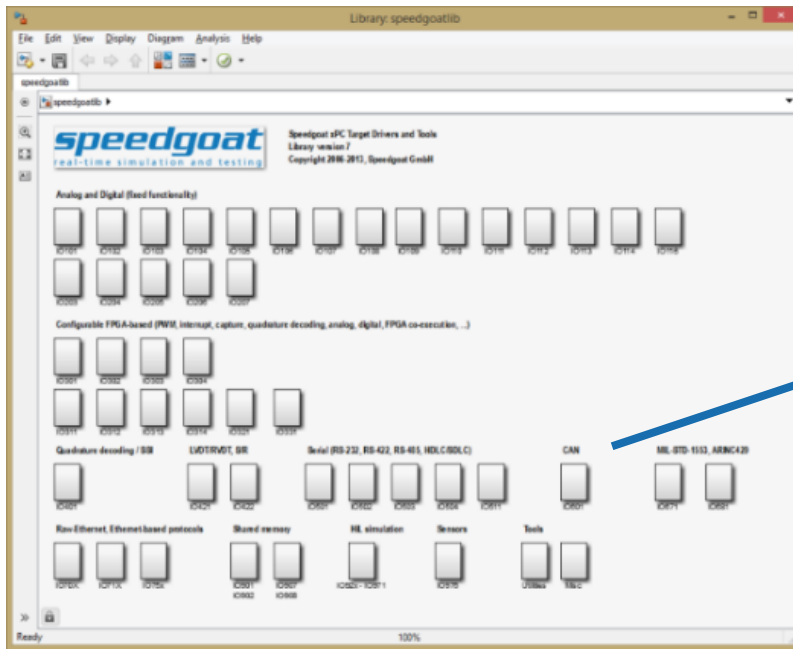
Library: speedgoatlib

File Edit View Display Diagram Analysis Help

speedgoatlib

speedgoatlib ▸

speedgoat
real-time simulation and testing

Speedgoat xPC Target Drivers and Tools
Library version 7
Copyright 2006-2013, Speedgoat GmbH

Analog and Digital (fixed functionality)

IO101 IO102 IO103 IO104 IO105 IO106 IO107 IO108 IO109 IO110 IO111 IO112 IO113 IO114 IO115

IO203 IO204 IO205 IO206 IO207

Configurable FPGA-based (PWM, interrupt, capture, quadrature decoding, analog, digital, FPGA co-execution, ...)

IO301 IO302 IO303 IO304

IO311 IO312 IO313 IO314 IO321 IO331

Quadrature decoding / SSI

IO401

LVDT/RVDT, SR

IO421 IO422

Serial (RS-232, RS-422, RS-485, HDLC/SDLC)

IO501 IO502 IO503 IO504 IO511

CAN

IO601

MIL-STD-1553, ARINC429

IO671 IO681

Raw Ethernet, Ethernet-based protocols

IO70X IO71X IO75X

Shared memory

IO801 IO802 IO807 IO808

HIL simulation

IO820 - IO871

Sensors

IO910

Tools

Utilities Misc

Ready 100%